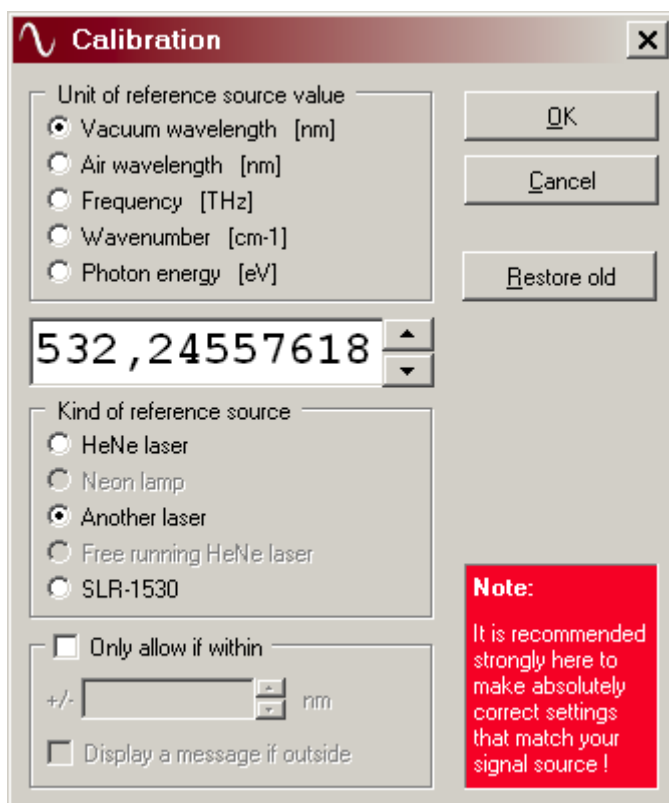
Calibration

Unit of reference source value
Vacuum wavelength [nm]
Air wavelength [nm]
Frequency [THz]
Wavenumber [cm-1]
Photon energy [eV]

OK
Cancel
Restore old

532,24557618

Kind of reference source
HeNe laser
Neon lamp
Another laser
Free running HeNe laser
SLR-1530

Only allow if within
+/- nm
Display a message if outside

Note:
It is recommended strongly here to make absolutely correct settings that match your signal source !